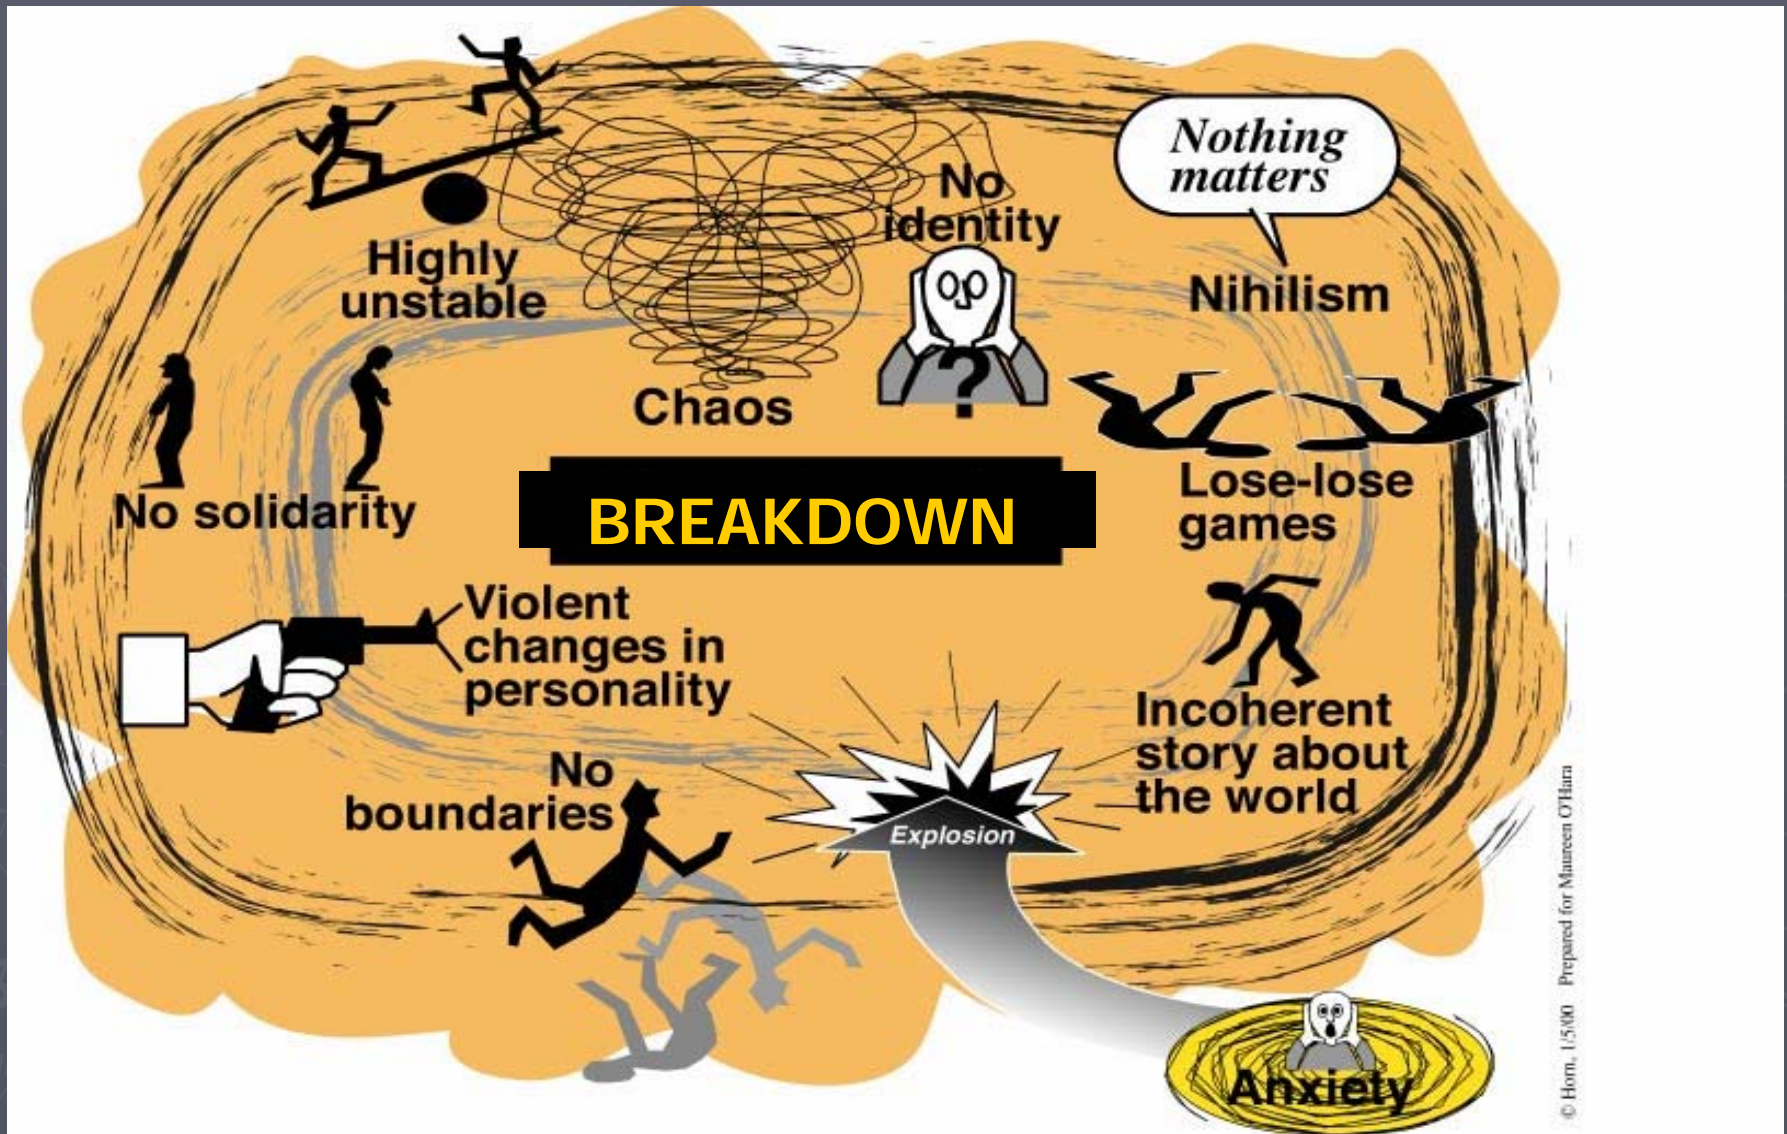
Highly unstable

Chaos

No identity

Nothing matters

Nihilism

No solidarity

BREAKDOWN

Lose-lose games

Violent changes in personality

Incoherent story about the world

No boundaries

Explosion

Anxiety

© Horn, 1/5/00 Prepared for Maureen O'Hara